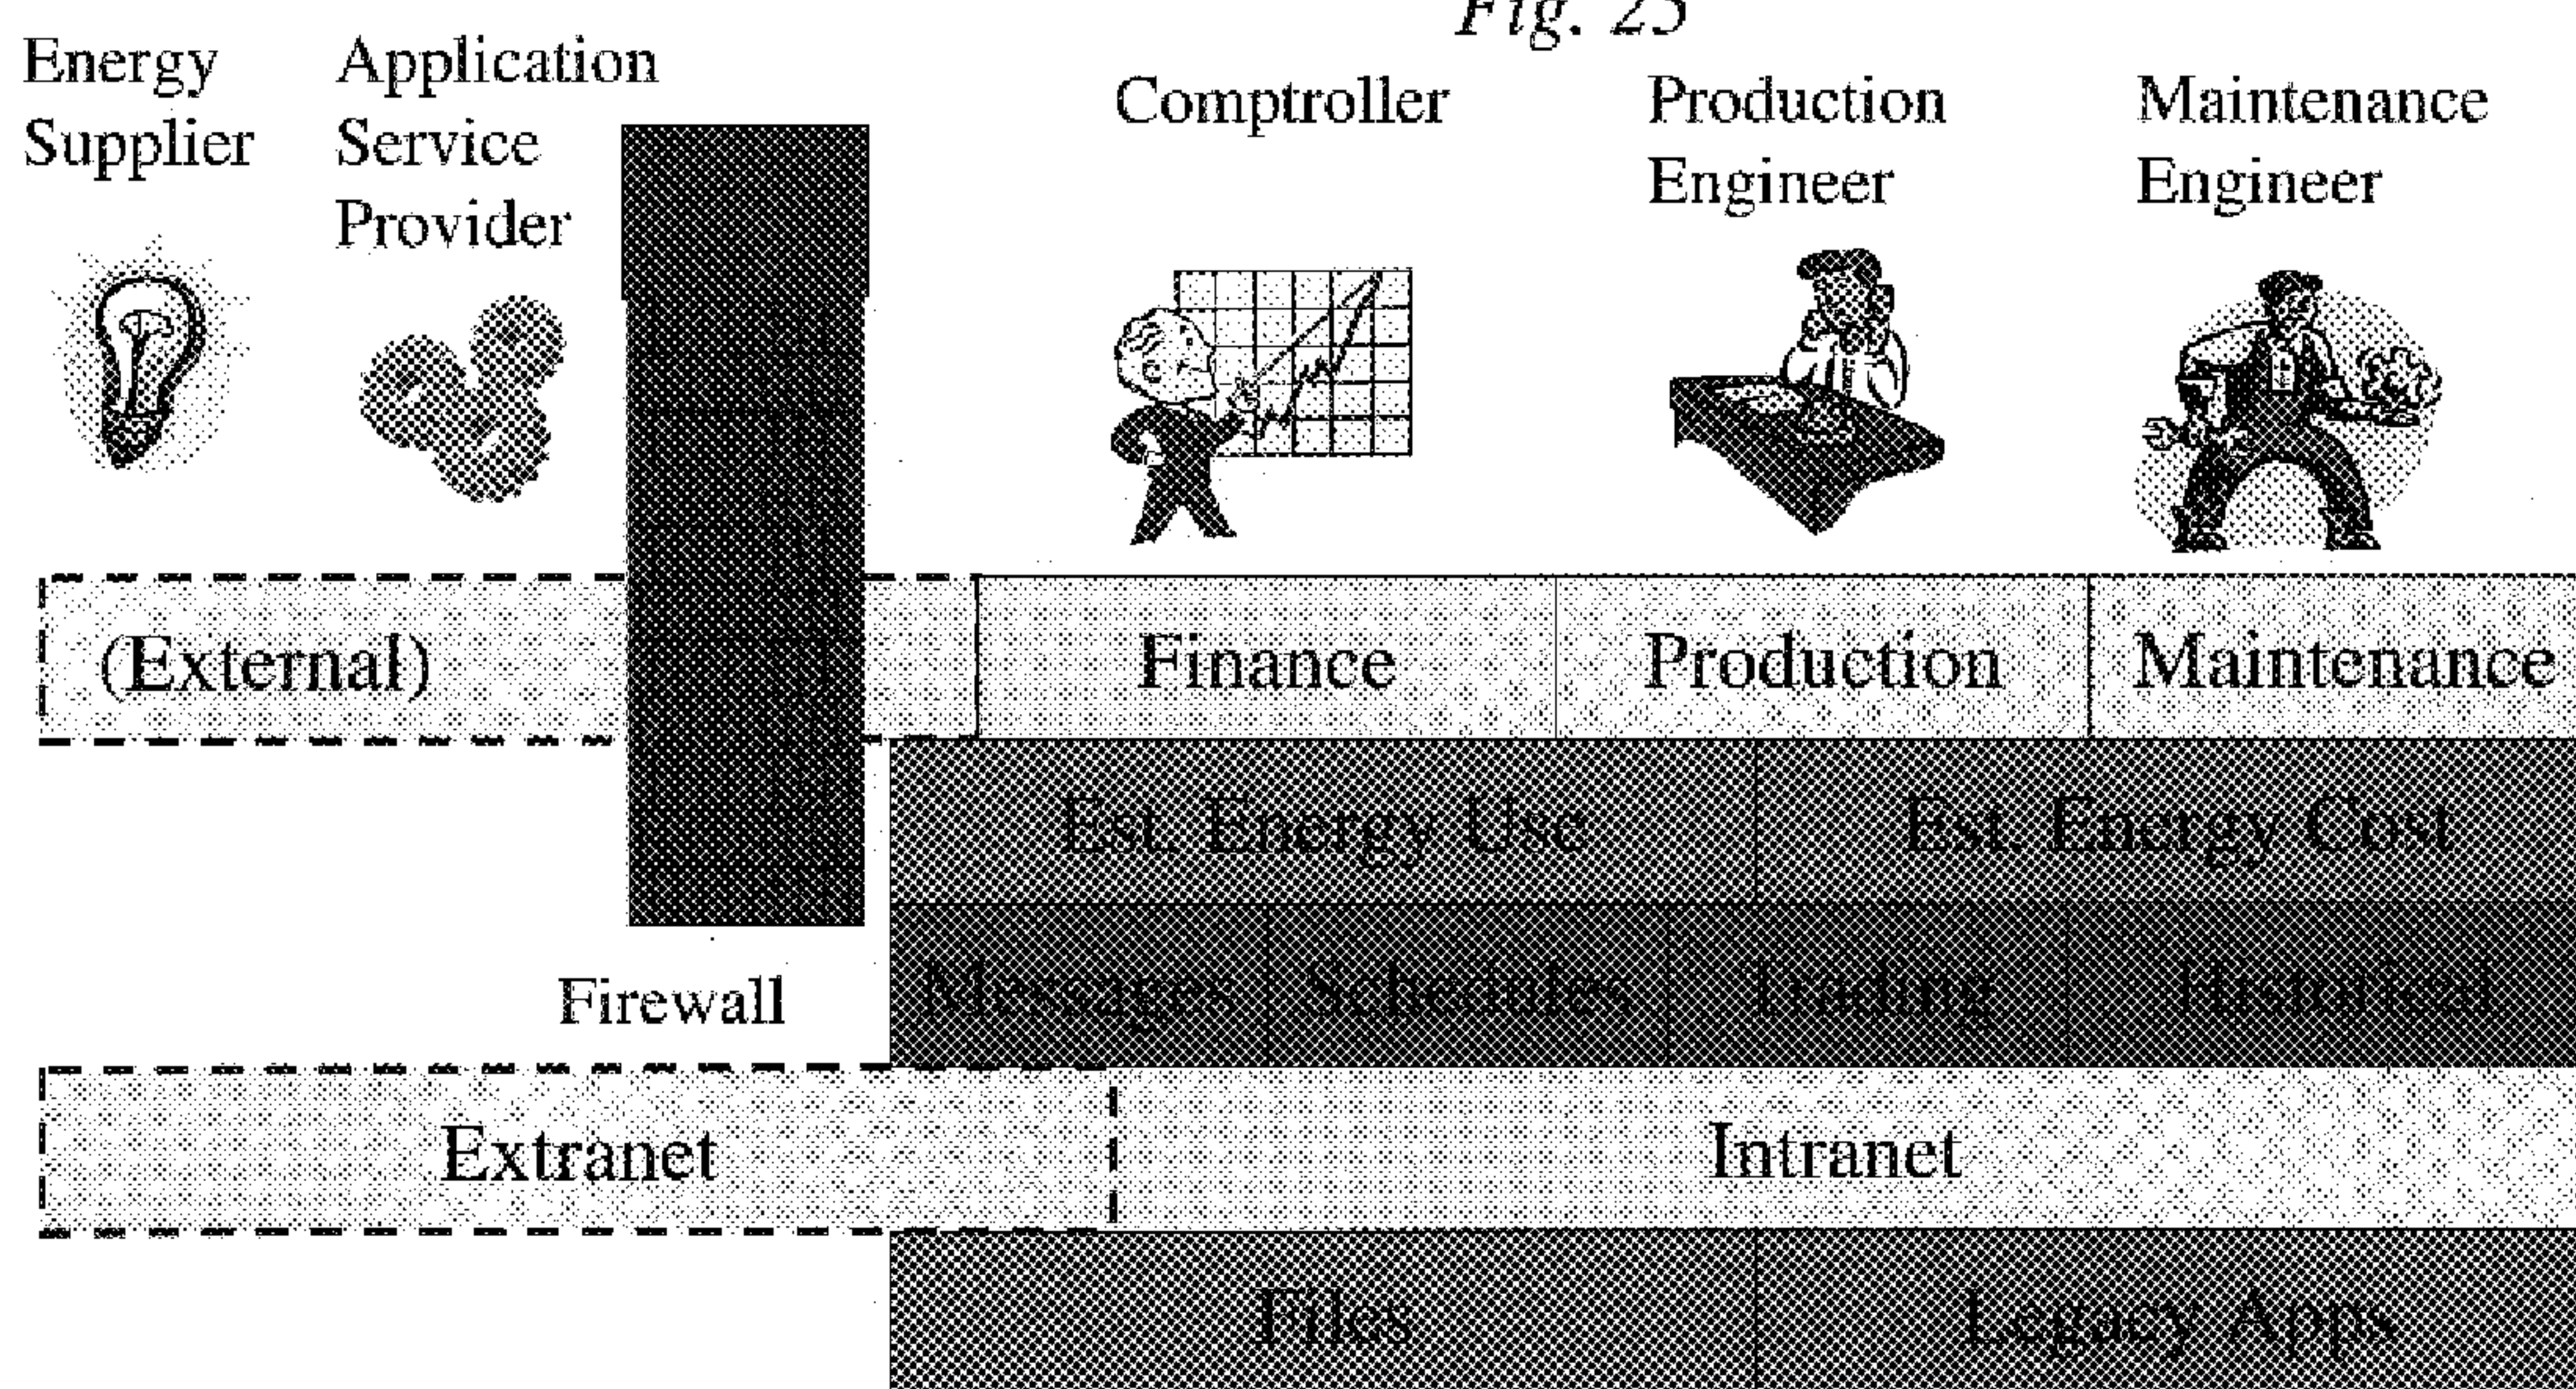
Fig. 25

Energy Supplier

Application Service Provider

Comptroller

Production Engineer

Maintenance Engineer

(External)

Finance

Production

Maintenance

Est. Energy Use

Est. Energy Cost

Firewall

Messages

Schedules

Trading

Historical

Extranet

Intranet

Files

Legacy Apps